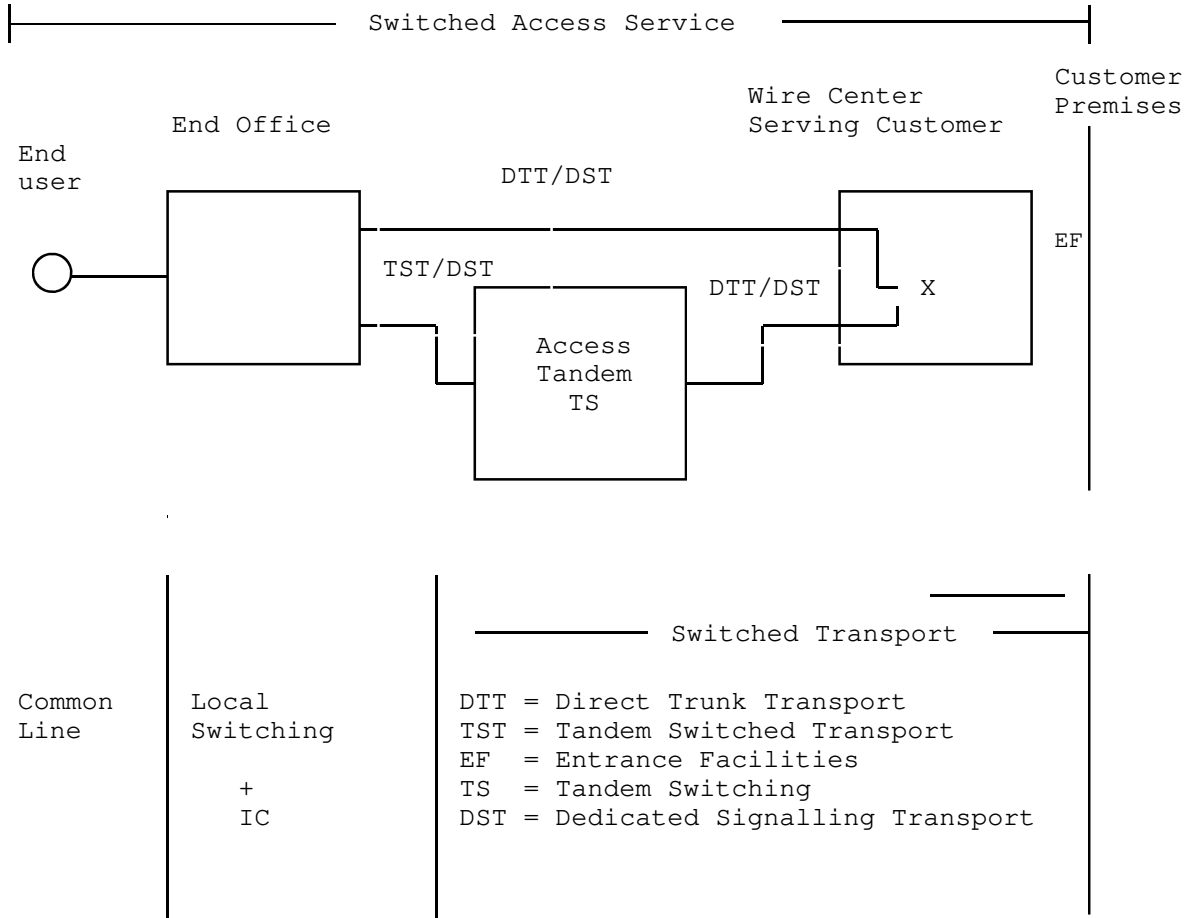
Switched Access Service

End Office

Wire Center Serving Customer

Customer Premises

End user

DTT/DST

EF

TST/DST

DTT/DST

X

Access Tandem TS

Switched Transport

Common Line

Local Switching + IC

DTT = Direct Trunk Transport
TST = Tandem Switched Transport
EF = Entrance Facilities
TS = Tandem Switching
DST = Dedicated Signalling Transport